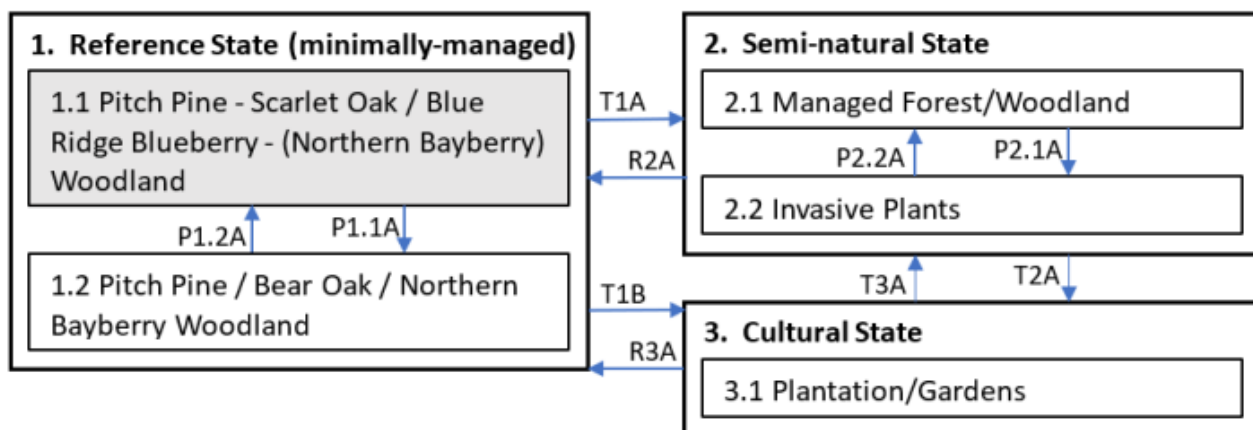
1. Reference State (minimally-managed)

1.1 Pitch Pine - Scarlet Oak / Blue Ridge Blueberry - (Northern Bayberry) Woodland

P1.2A

P1.1A

1.2 Pitch Pine / Bear Oak / Northern Bayberry Woodland

T1A

R2A

T1B

R3A

2. Semi-natural State

2.1 Managed Forest/Woodland

P2.2A

P2.1A

2.2 Invasive Plants

T3A

T2A

3. Cultural State

3.1 Plantation/Gardens